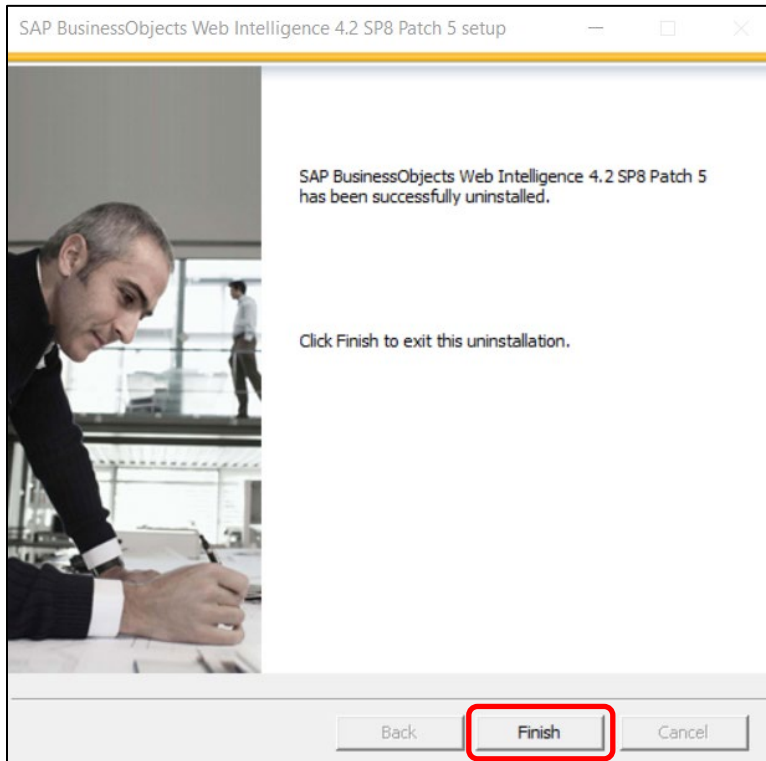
SAP BusinessObjects Web Intelligence 4.2 SP8 Patch 5 setup

SAP BusinessObjects Web Intelligence 4.2 SP8 Patch 5 has been successfully uninstalled.

Click Finish to exit this uninstallation.

Back

Finish

Cancel